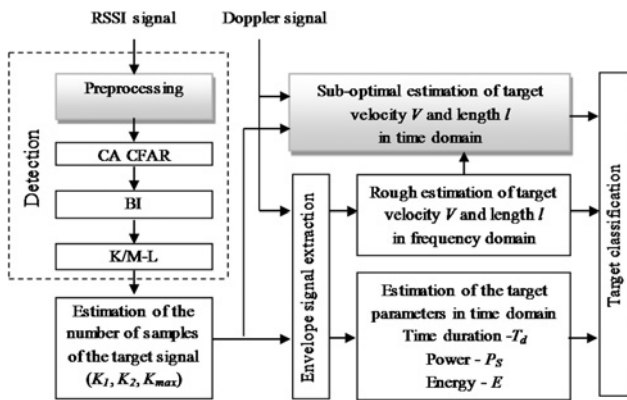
RSSI signal

Doppler signal

Detection

Preprocessing

CA CFAR

BI

K/M-L

Estimation of the number of samples of the target signal ($K_1, K_2, K_{max}$)

Envelope signal extraction

Sub-optimal estimation of target velocity $V$ and length $l$ in time domain

Rough estimation of target velocity $V$ and length $l$ in frequency domain

Estimation of the target parameters in time domain
Time duration -$T_d$
Power - $P_S$
Energy - $E$

Target classification